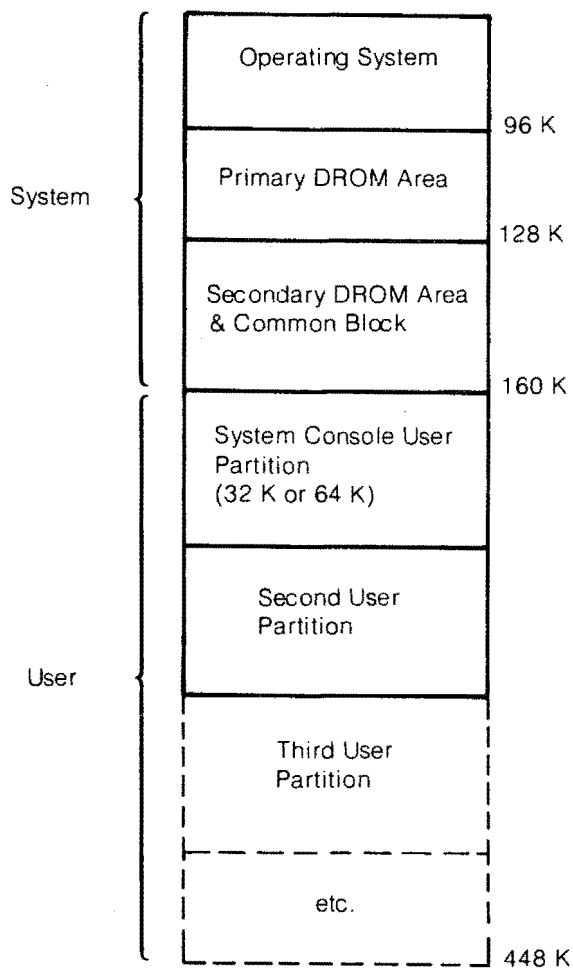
System

Operating System

96 K

Primary DROM Area

128 K

Secondary DROM Area & Common Block

160 K

User

System Console User Partition (32 K or 64 K)

Second User Partition

Third User Partition

etc.

448 K